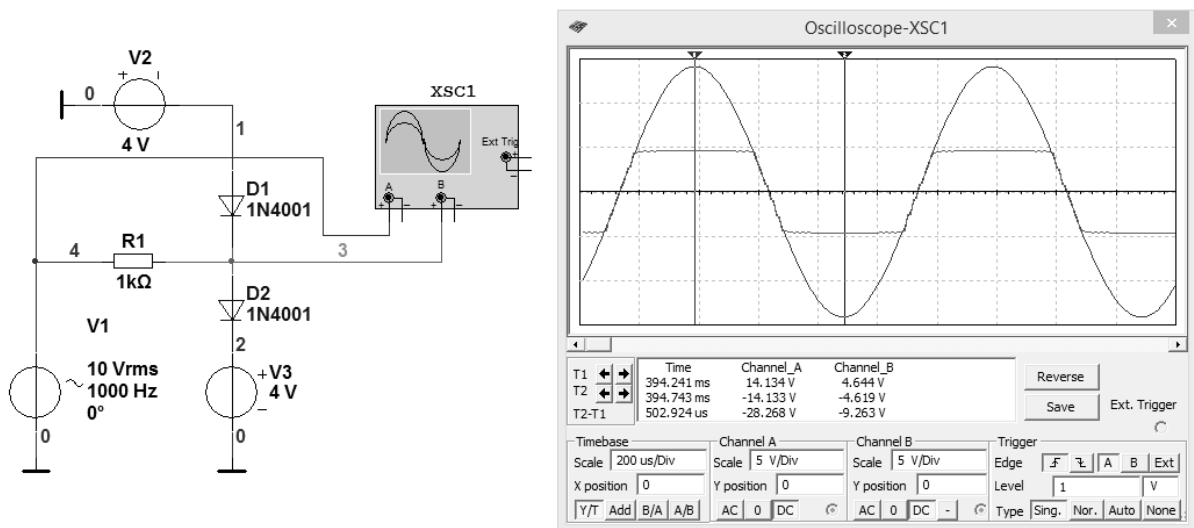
V2

0

4 V

1

XSC1

Ext Trig

A

B

D1
1N4001

4

R1

1kΩ

3

D2
1N4001

V1

2

10 Vrms
1000 Hz
0°

V3
4 V

0

0

Oscilloscope-XSC1

| | Time | Channel_A | Channel_B |
|---|---|---|---|
| T1 | 394.241 ms | 14.134 V | 4.644 V |
| T2 | 394.743 ms | -14.133 V | -4.619 V |
| T2-T1 | 502.924 us | -28.268 V | -9.263 V |

Reverse

Save

Ext. Trigger

Timebase
Scale 200 us/Div
X position 0
Y/T Add B/A A/B

Channel A
Scale 5 V/Div
Y position 0
AC 0 DC

Channel B
Scale 5 V/Div
Y position 0
AC 0 DC -

Trigger
Edge A B Ext
Level 1 V
Type Sing. Nor. Auto None